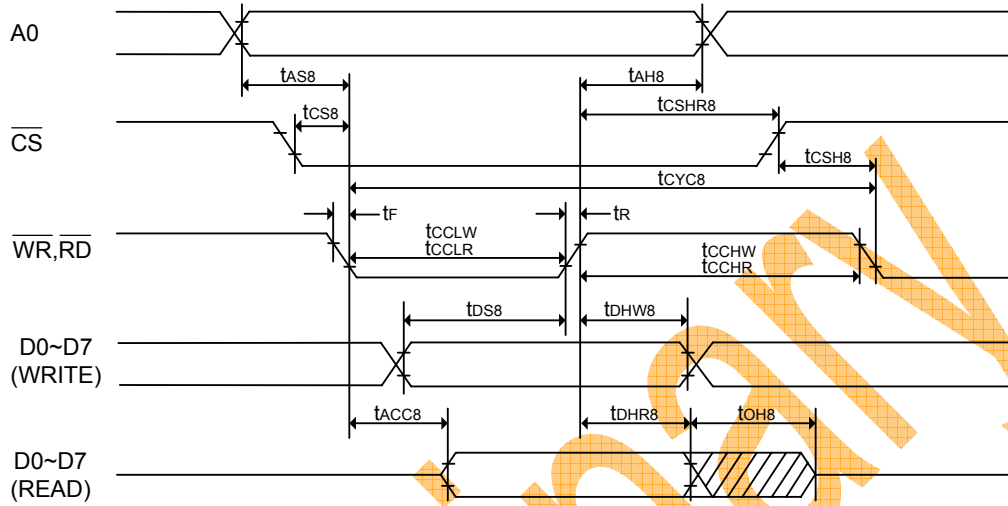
A0

$t_{AS8}$

$t_{AH8}$

$t_{CSHR8}$

$t_{CS8}$

$\overline{CS}$

$t_{CSH8}$

$t_{CYC8}$

$t_F$

$t_R$

$t_{CCLW}$

$t_{CCLR}$

$\overline{WR}$,$\overline{RD}$

$t_{CCHW}$

$t_{CCHR}$

$t_{DS8}$

$t_{DHW8}$

D0~D7
(WRITE)

$t_{ACC8}$

$t_{DHR8}$

$t_{OH8}$

D0~D7
(READ)